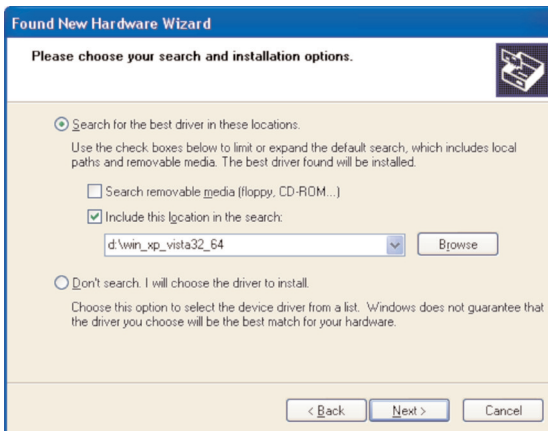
Found New Hardware Wizard

Please choose your search and installation options.

Search for the best driver in these locations.

Use the check boxes below to limit or expand the default search, which includes local paths and removable media. The best driver found will be installed.

Search removable media (floppy, CD-ROM...)

Include this location in the search:

d:\win_xp_vista32_64

Browse

Don't search. I will choose the driver to install.

Choose this option to select the device driver from a list. Windows does not guarantee that the driver you choose will be the best match for your hardware.

< Back

Next >

Cancel